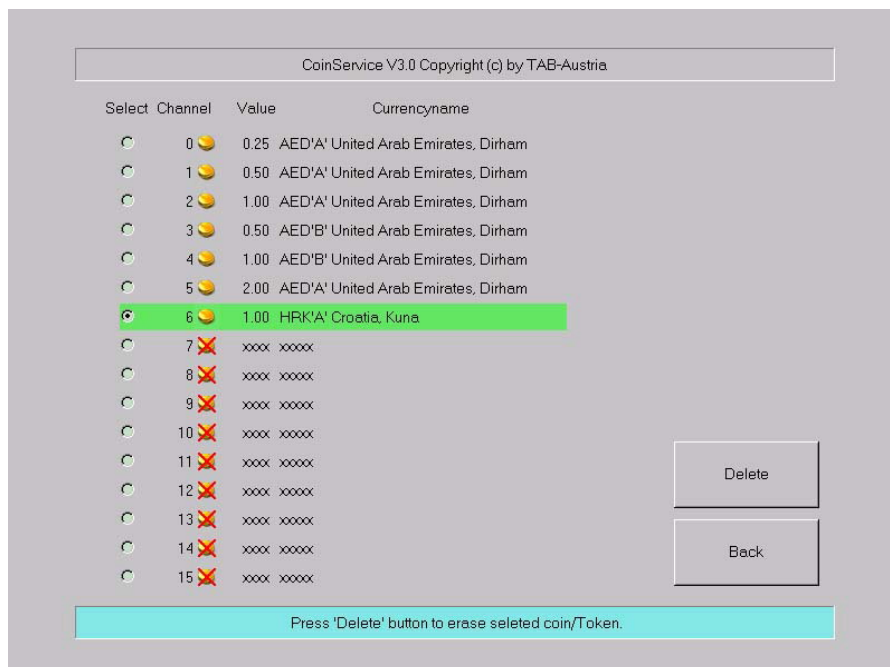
CoinService V3.0 Copyright (c) by TAB-Austria

| Select | Channel | Value | Currencyname |
|---|---|---|---|
| | 0 | 0.25 | AED'A' United Arab Emirates, Dirham |
| | 1 | 0.50 | AED'A' United Arab Emirates, Dirham |
| | 2 | 1.00 | AED'A' United Arab Emirates, Dirham |
| | 3 | 0.50 | AED'B' United Arab Emirates, Dirham |
| | 4 | 1.00 | AED'B' United Arab Emirates, Dirham |
| | 5 | 2.00 | AED'A' United Arab Emirates, Dirham |
| | 6 | 1.00 | HRK'A' Croatia, Kuna |
| | 7 | xxxx | xxxxx |
| | 8 | xxxx | xxxxx |
| | 9 | xxxx | xxxxx |
| | 10 | xxxx | xxxxx |
| | 11 | xxxx | xxxxx |
| | 12 | xxxx | xxxxx |
| | 13 | xxxx | xxxxx |
| | 14 | xxxx | xxxxx |
| | 15 | xxxx | xxxxx |

Delete

Back

Press 'Delete' button to erase seleted coin/Token.